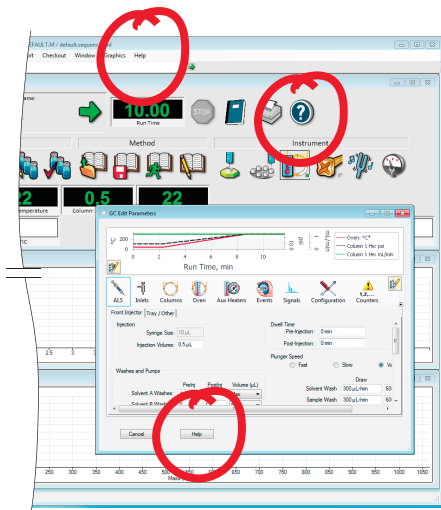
EFAULT.M / default.sequence

rt Checkout Window Graphics Help

ame:

10.00
Run Time

STOP

Method

Instrument

22
emperature

0.5
Column-

22

GC Edit Parameters

Oven: °C
Column 1 He: psi
Column 1 He: mL/min

200
0

Run Time, min

ALS Inlets Columns Oven Aux Heaters Events Signals Configuration Counters

Front Injector Tray / Other

Injection
Syringe Size: 10 µL
Injection Volume: 0.5 µL

Dwell Time
Pre-Injection: 0 min
Post-Injection: 0 min

Plunger Speed
Fast Slow Va

Washes and Pumps
Preinj Postinj Volume (µL)
Solvent A Washes:
Solvent B Washes:

Draw
Solvent Wash 300 µL/min 60
Sample Wash 300 µL/min 60

Cancel Help

2.5 3

250 300 350 400 450 500 550 600 650 700 750 800 850 900 950 1000 1050
Mass